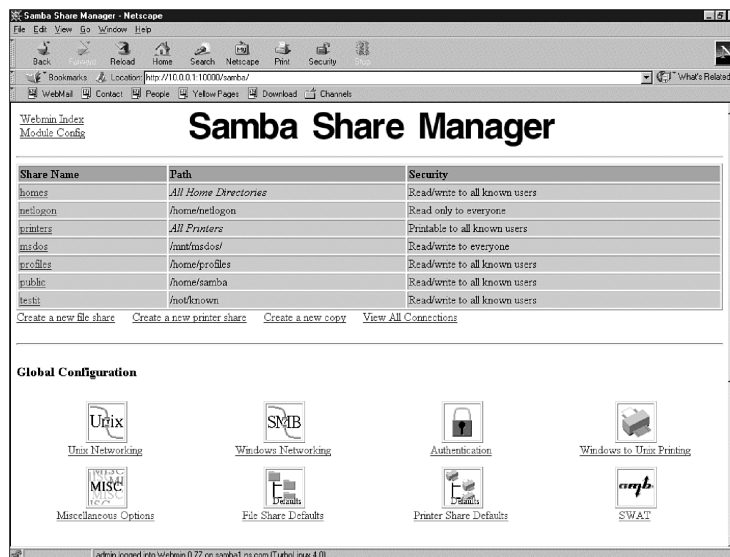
Samba Share Manager - Netscape
File Edit View Go Window Help
Back Forward Reload Home Search Netscape Print Security Stop
Bookmarks Location: http://10.0.0.1:10000/samba/ What's Related
WebMail Contact People Yellow Pages Download Channels

Webmin Index
Module Config

Samba Share Manager

| Share Name | Path | Security |
|---|---|---|
| homes | All Home Directories | Read/write to all known users |
| netlogon | /home/netlogon | Read only to everyone |
| printers | All Printers | Printable to all known users |
| msdos | /mnt/msdos/ | Read/write to everyone |
| profiles | /home/profiles | Read/write to all known users |
| public | /home/samba | Read/write to all known users |
| testit | /not/known | Read/write to all known users |

Create a new file share Create a new printer share Create a new copy View All Connections

Global Configuration

Unix
Unix Networking

SMB
Windows Networking

Authentication

Windows to Unix Printing

MISC
Miscellaneous Options

Defaults
File Share Defaults

Defaults
Printer Share Defaults

smb
SWAT

admin logged into Webmin 0.77 on samba1.cs.com (Turbo Linux 4.0)